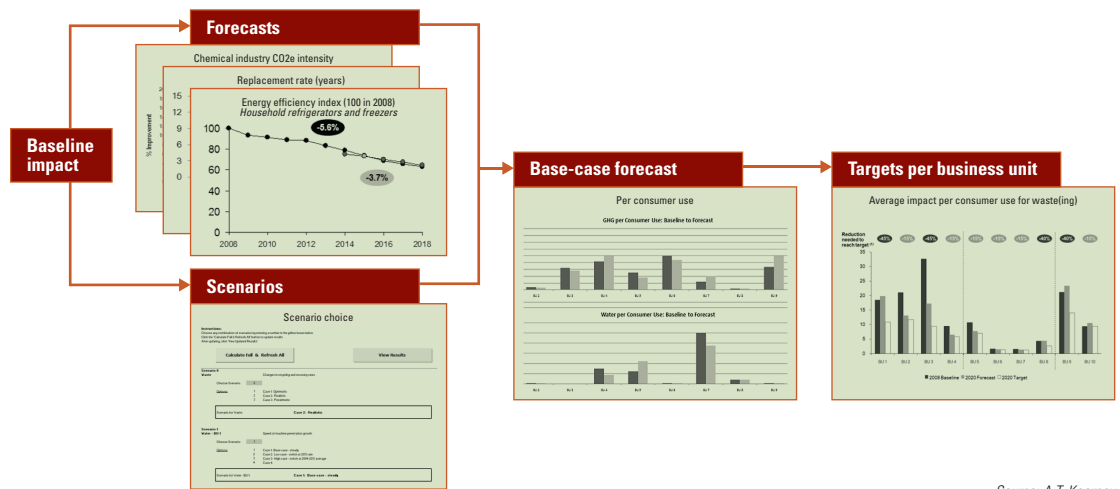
Forecasts

Chemical industry CO2e intensity

Replacement rate (years)

% Improvement

15
12
9
6
3
0

Energy efficiency index (100 in 2008)
Household refrigerators and freezers

-5.6%

-3.7%

100
80
60
40
20
0
2008 2010 2012 2014 2016 2018

Baseline impact

Base-case forecast

Per consumer use

GHG per Consumer Use: Baseline to Forecast

Water per Consumer Use: Baseline to Forecast

Targets per business unit

Average impact per consumer use for waste(ing)

Reduction needed to reach target

-45% -15% -45% -15% -15% -15% -15% -40% -40% -15%

35
30
25
20
15
10
5
0

BU 1 BU 2 BU 3 BU 4 BU 5 BU 6 BU 7 BU 8 BU 9 BU 10

2008 Baseline 2020 Forecast 2020 Target

Scenarios

Scenario choice

Calculate Full & Refresh All

View Results

Scenario for Waste
Case 2 : Realistic

Scenario for Waste - BU 1
Case 1 : Base case - steady

Source: A.T. Kearney